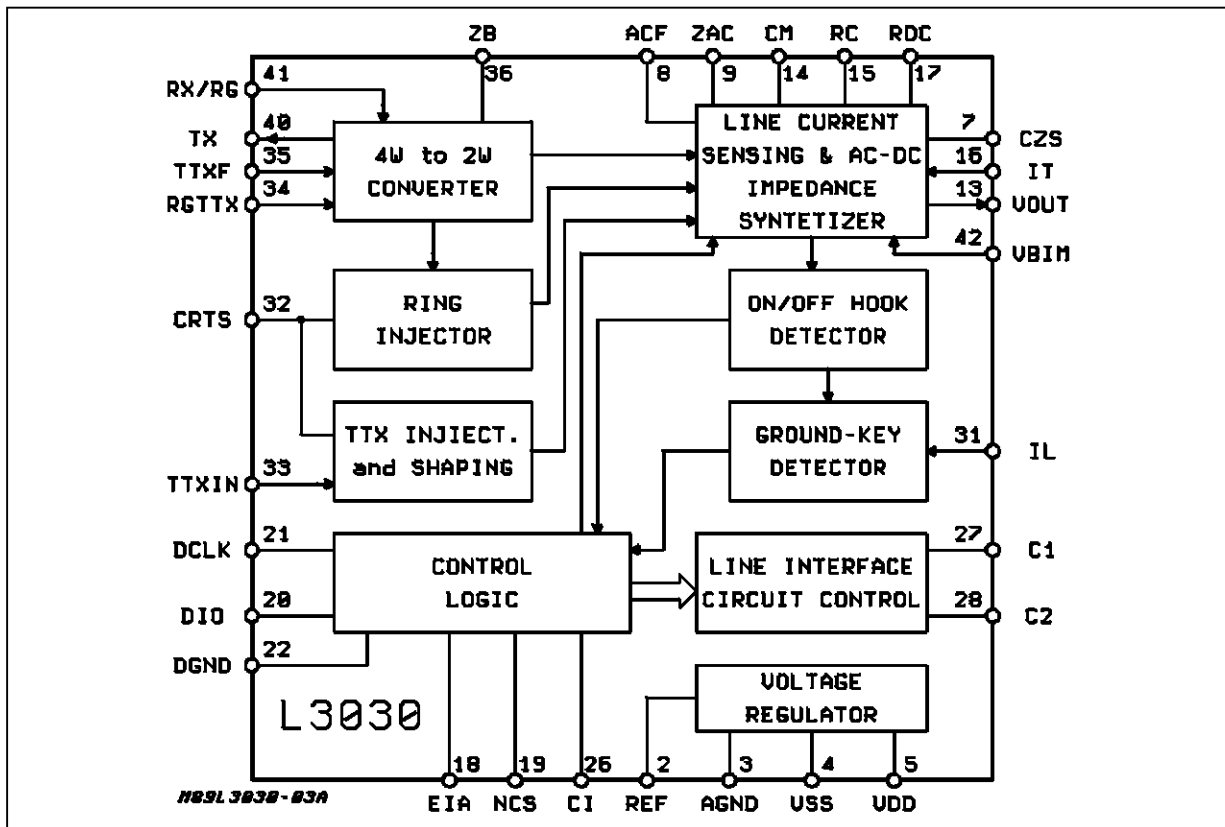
ZB 36
ACF 8
ZAC 9
CM 14
RC 15
RDC 17

RX/RG 41
TX 40
TTXF 35
RGTTX 34
CRTS 32
TTXIN 33
DCLK 21
DIO 20
DGND 22

7 CZS
16 IT
13 VOUT
42 VBIM
31 IL
27 C1
28 C2

4W to 2W CONVERTER

LINE CURRENT SENSING & AC-DC IMPEDANCE SYNTETIZER

RING INJECTOR

ON/OFF HOOK DETECTOR

TTX INJIECT. and SHAPING

GROUND-KEY DETECTOR

CONTROL LOGIC

LINE INTERFACE CIRCUIT CONTROL

VOLTAGE REGULATOR

L3030

M89L3030-03A

18 EIA
19 NCS
26 CI
2 REF
3 AGND
4 VSS
5 VDD